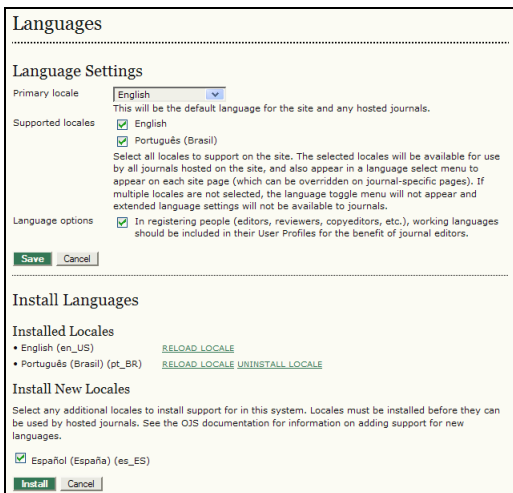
Languages

Language Settings

Primary locale English

This will be the default language for the site and any hosted journals.

Supported locales English

Português (Brasil)

Select all locales to support on the site. The selected locales will be available for use by all journals hosted on the site, and also appear in a language select menu to appear on each site page (which can be overridden on journal-specific pages). If multiple locales are not selected, the language toggle menu will not appear and extended language settings will not be available to journals.

Language options In registering people (editors, reviewers, copyeditors, etc.), working languages should be included in their User Profiles for the benefit of journal editors.

Save Cancel

Install Languages

Installed Locales

• English (en_US) RELOAD LOCALE

• Português (Brasil) (pt_BR) RELOAD LOCALE UNINSTALL LOCALE

Install New Locales

Select any additional locales to install support for in this system. Locales must be installed before they can be used by hosted journals. See the OJS documentation for information on adding support for new languages.

Español (España) (es_ES)

Install Cancel